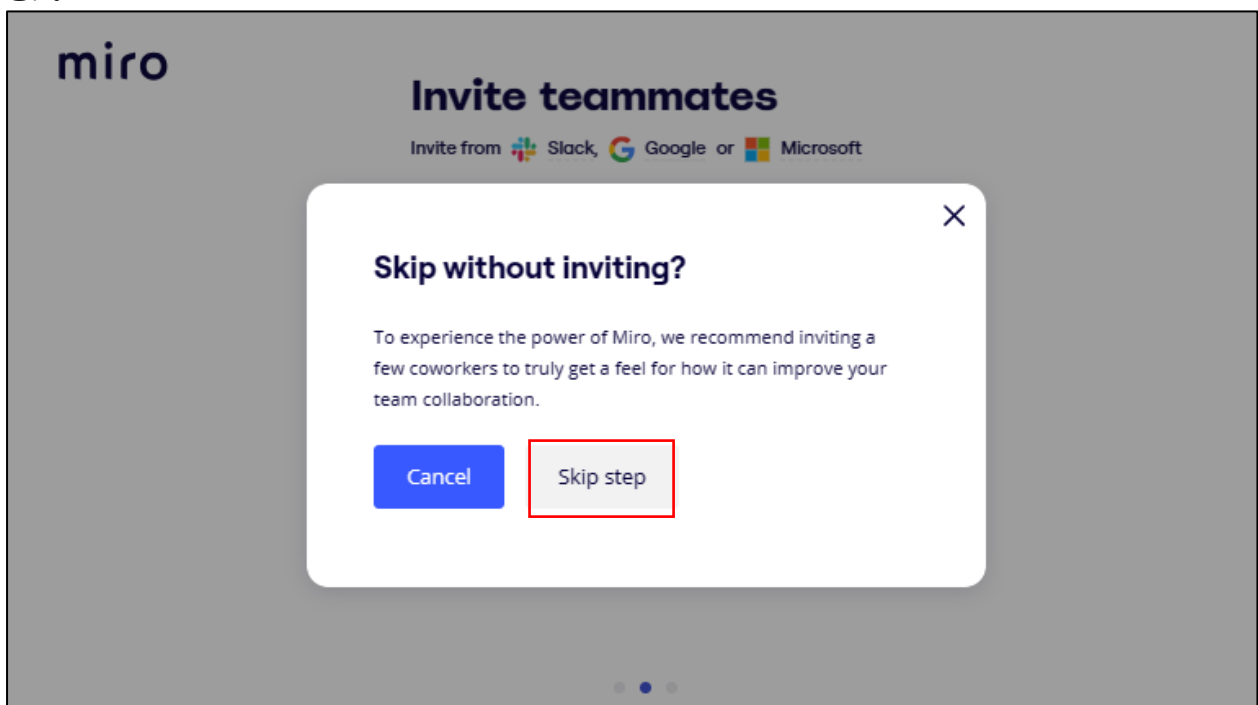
miro

Invite teammates

Invite from Slack, Google or Microsoft

Skip without inviting?

To experience the power of Miro, we recommend inviting a few coworkers to truly get a feel for how it can improve your team collaboration.

Cancel

Skip step